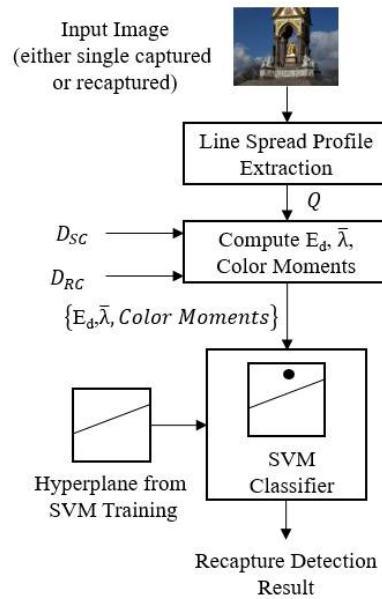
Input Image (either single captured or recaptured)

Line Spread Profile Extraction

$Q$

$D_{SC}$

$D_{RC}$

Compute $E_d$, $\bar{\lambda}$, Color Moments

$\{E_d, \bar{\lambda}, Color\ Moments\}$

Hyperplane from SVM Training

SVM Classifier

Recapture Detection Result